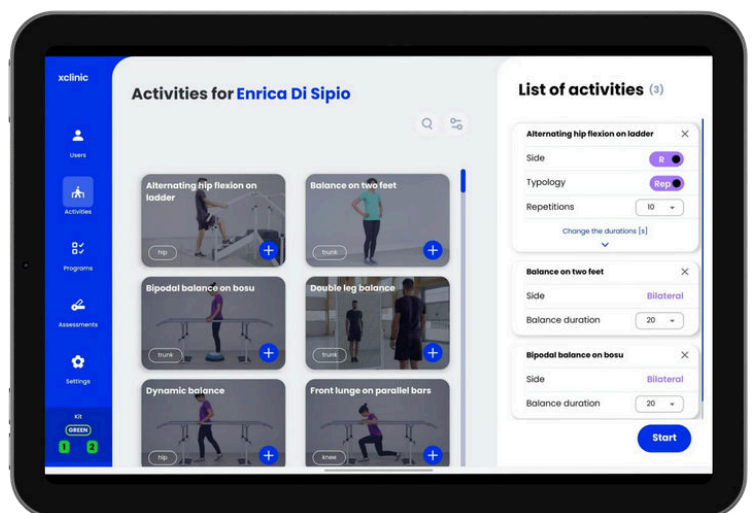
xclinic

Users

Activities

Programs

Assessments

Settings

Kit

GREEN

1 2

Activities for Enrica Di Sipio

Alternating hip flexion on ladder

hip

Balance on two feet

trunk

Bipodal balance on bosu

trunk

Double leg balance

trunk

Dynamic balance

hip

Front lunge on parallel bars

knee

List of activities (3)

Alternating hip flexion on ladder

Side R

Typology Rep

Repetitions 10

Change the durations [s]

Balance on two feet

Side Bilateral

Balance duration 20

Bipodal balance on bosu

Side Bilateral

Balance duration 20

Start